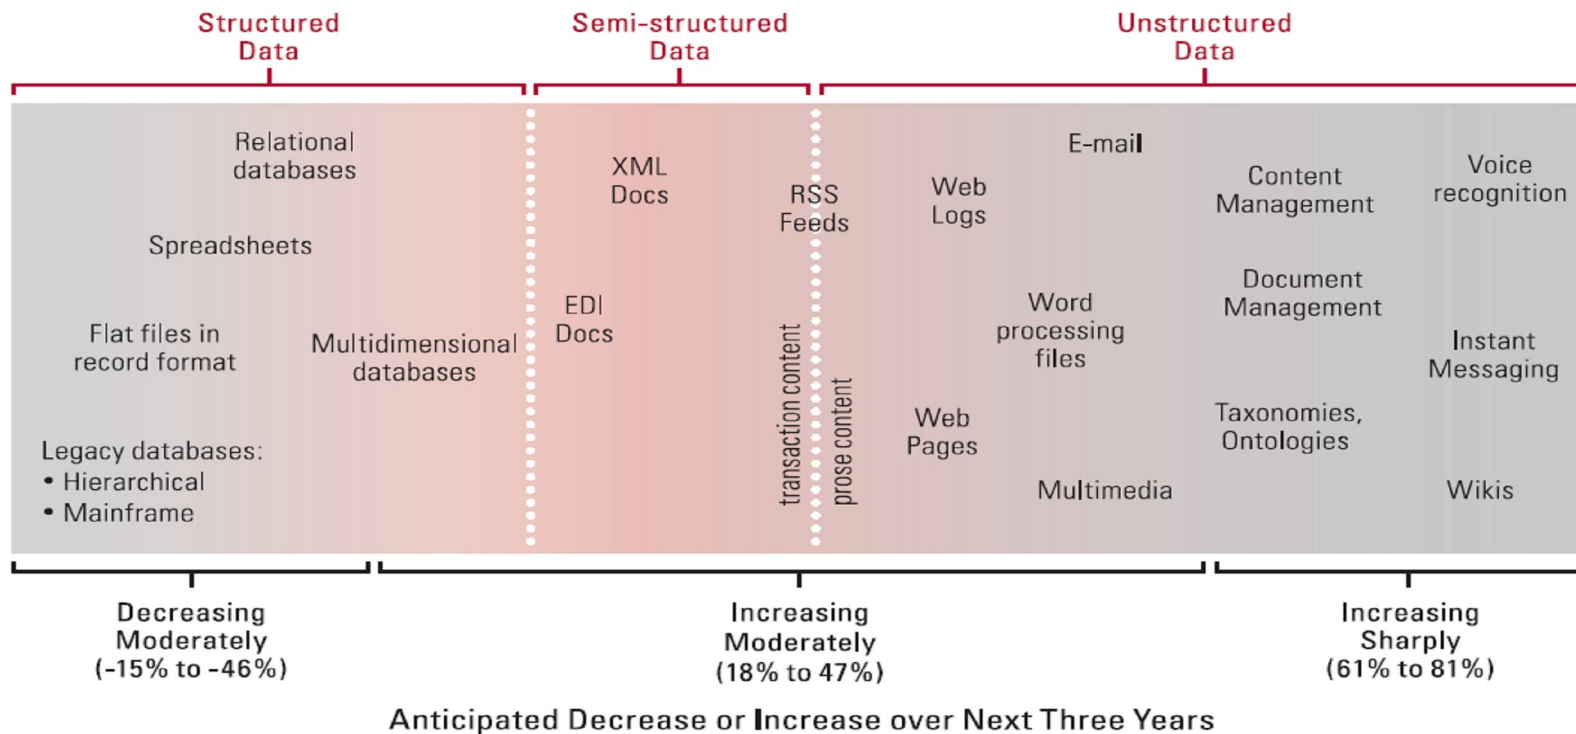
Structured Data

Semi-structured Data

Unstructured Data

Relational databases

Spreadsheets

Flat files in record format

Multidimensional databases

Legacy databases:
• Hierarchical
• Mainframe

XML Docs

EDI Docs

RSS Feeds

transaction content

prose content

Web Logs

Web Pages

E-mail

Word processing files

Multimedia

Content Management

Document Management

Taxonomies, Ontologies

Voice recognition

Instant Messaging

Wikis

Decreasing Moderately (-15% to -46%)

Increasing Moderately (18% to 47%)

Increasing Sharply (61% to 81%)

Anticipated Decrease or Increase over Next Three Years